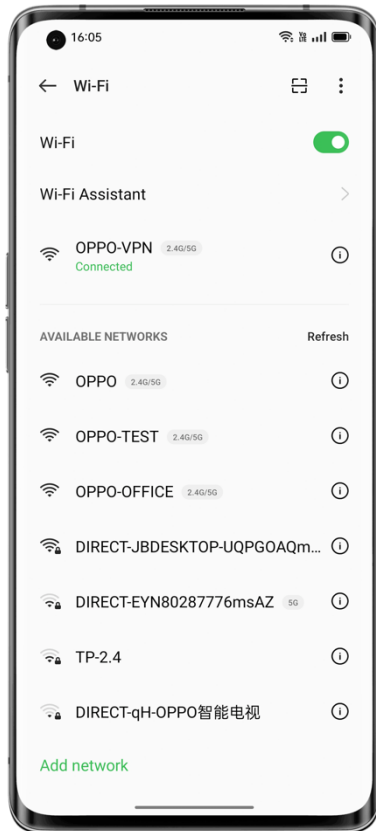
16:05

Wi-Fi

Wi-Fi

Wi-Fi Assistant

OPPO-VPN 2.4G/5G
Connected

AVAILABLE NETWORKS Refresh

OPPO 2.4G/5G

OPPO-TEST 2.4G/5G

OPPO-OFFICE 2.4G/5G

DIRECT-JBDESKTOP-UQPGOAQm...

DIRECT-EYN80287776msAZ 5G

TP-2.4

DIRECT-qH-OPPO智能电视

Add network